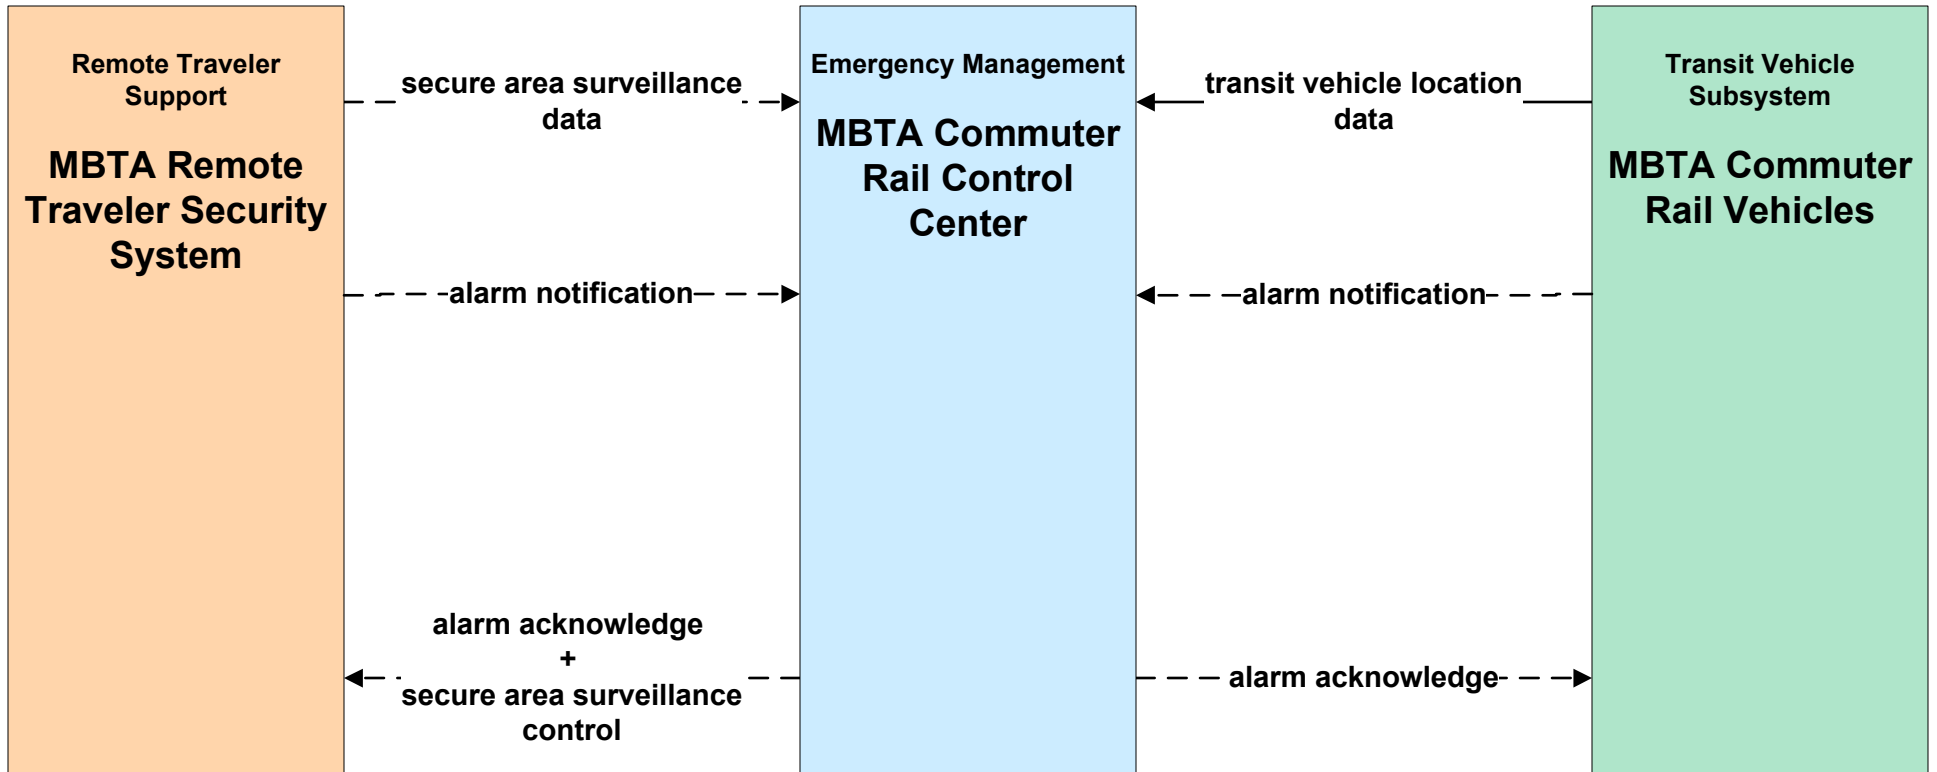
Remote Traveler Support

MBTA Remote Traveler Security System

secure area surveillance data

alarm notification

alarm acknowledge + secure area surveillance control

Emergency Management

MBTA Commuter Rail Control Center

transit vehicle location data

alarm notification

alarm acknowledge

Transit Vehicle Subsystem

MBTA Commuter Rail Vehicles